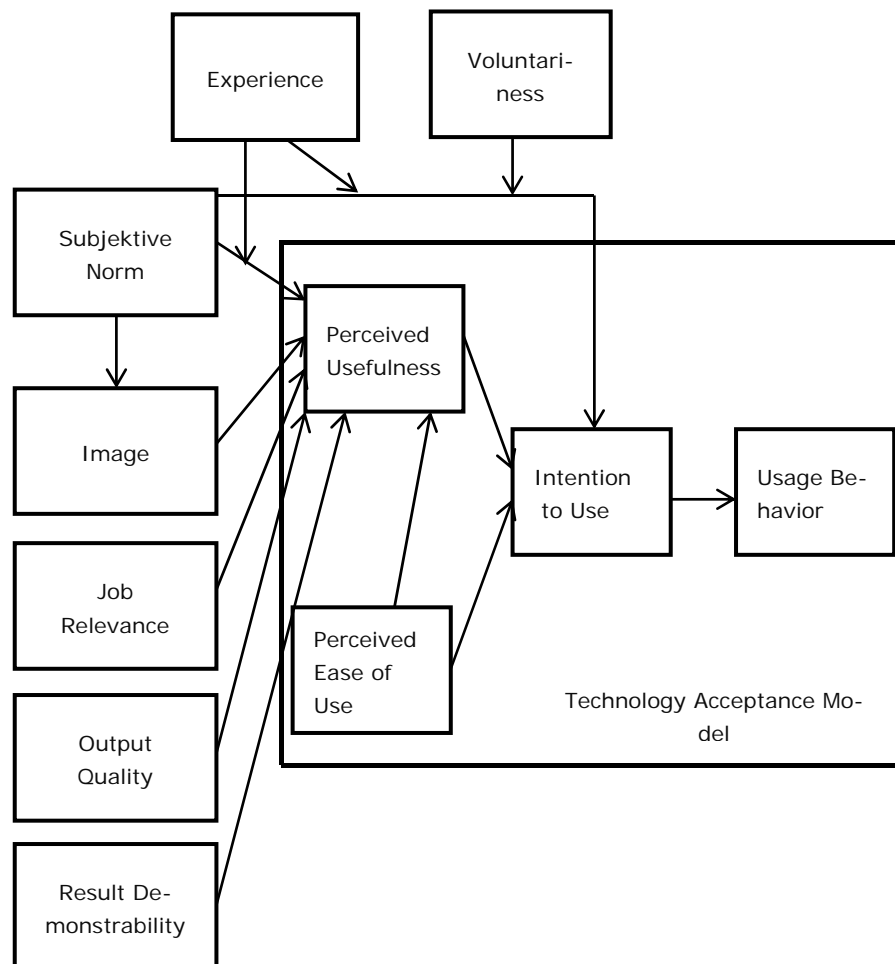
Experience

Voluntariness

Subjektive Norm

Perceived Usefulness

Image

Intention to Use

Usage Behavior

Job Relevance

Perceived Ease of Use

Technology Acceptance Model

Output Quality

Result Demonstrability